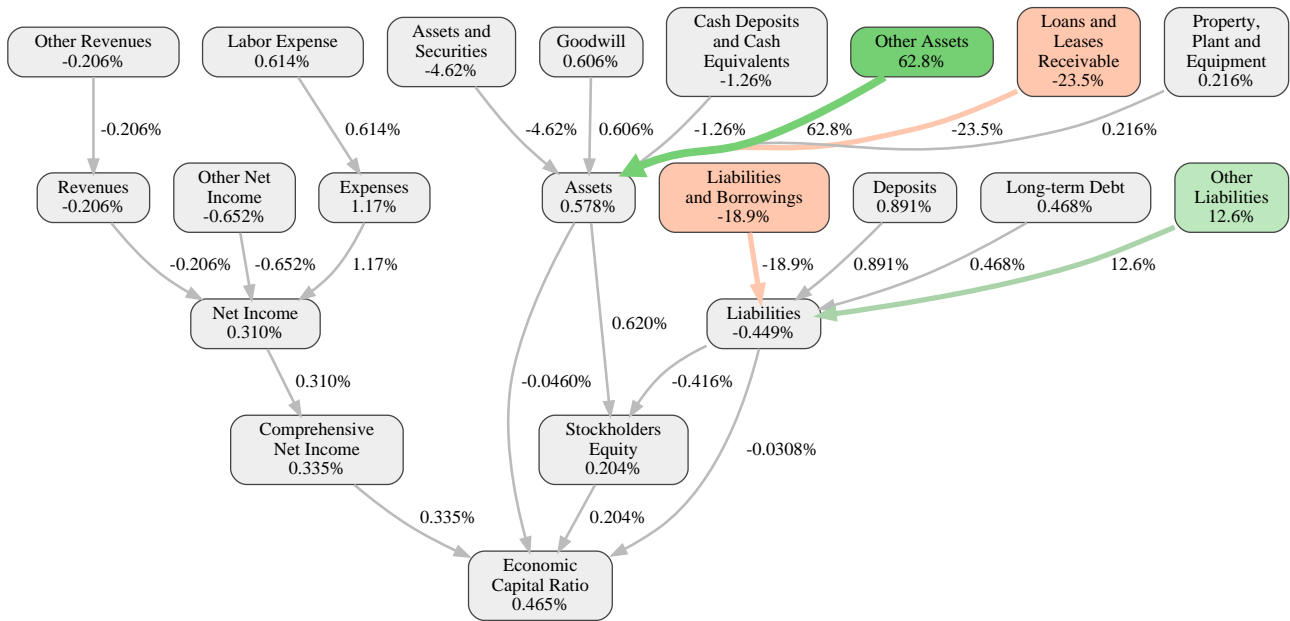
Other Revenues
-0.206%

Labor Expense
0.614%

Assets and Securities
-4.62%

Goodwill
0.606%

Cash Deposits and Cash Equivalents
-1.26%

Other Assets
62.8%

Loans and Leases Receivable
-23.5%

Property, Plant and Equipment
0.216%

-0.206%

0.614%

-4.62%

0.606%

-1.26%

62.8%

-23.5%

0.216%

Revenues
-0.206%

Other Net Income
-0.652%

Expenses
1.17%

Assets
0.578%

Liabilities and Borrowings
-18.9%

Deposits
0.891%

Long-term Debt
0.468%

Other Liabilities
12.6%

-0.206%

-0.652%

1.17%

-18.9%

0.891%

0.468%

12.6%

Net Income
0.310%

0.620%

Liabilities
-0.449%

0.310%

-0.0460%

-0.416%

Comprehensive Net Income
0.335%

Stockholders Equity
0.204%

-0.0308%

0.335%

0.204%

Economic Capital Ratio
0.465%